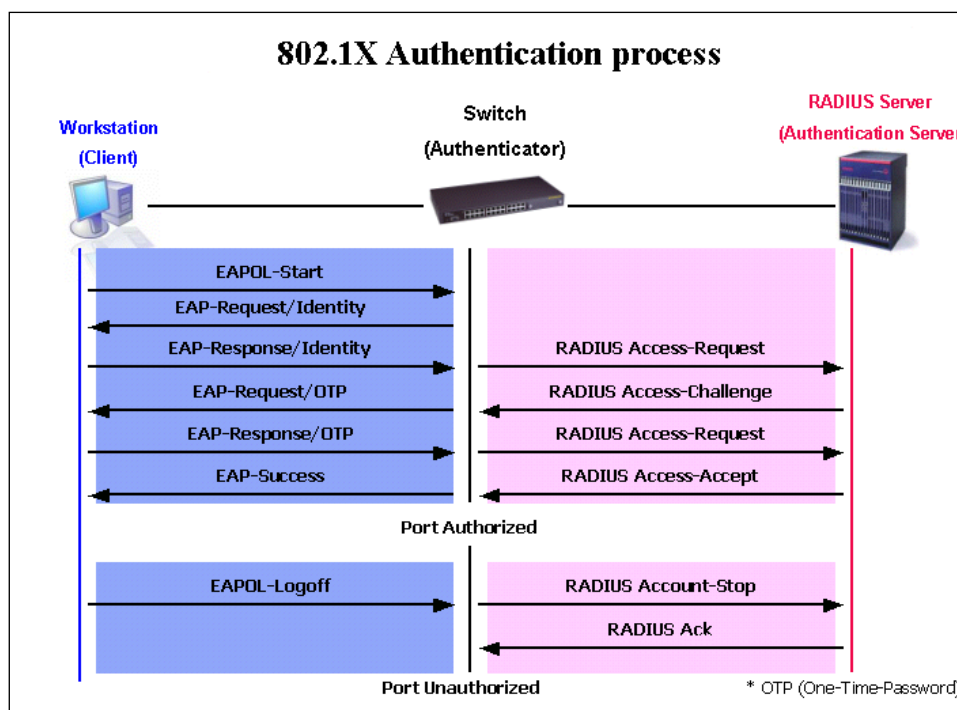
802.1X Authentication process

Workstation (Client)

Switch (Authenticator)

RADIUS Server (Authentication Server

EAPOL-Start

EAP-Request/Identity

EAP-Response/Identity

RADIUS Access-Request

EAP-Request/OTP

RADIUS Access-Challenge

EAP-Response/OTP

RADIUS Access-Request

EAP-Success

RADIUS Access-Accept

Port Authorized

EAPOL-Logoff

RADIUS Account-Stop

RADIUS Ack

Port Unauthorized

* OTP (One-Time-Password)